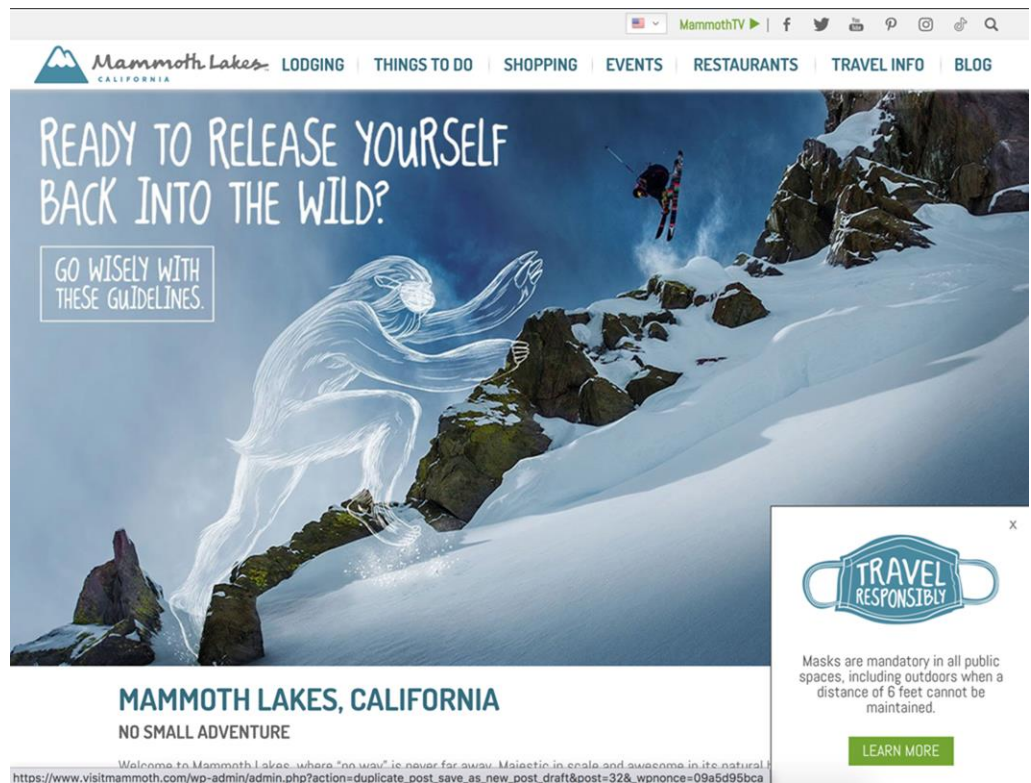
MammothTV ▶ | f

Mammoth Lakes CALIFORNIA LODGING | THINGS TO DO | SHOPPING | EVENTS | RESTAURANTS | TRAVEL INFO | BLOG

READY TO RELEASE YOURSELF BACK INTO THE WILD?

GO WISELY WITH THESE GUIDELINES.

x

TRAVEL RESPONSIBLY

Masks are mandatory in all public spaces, including outdoors when a distance of 6 feet cannot be maintained.

LEARN MORE

MAMMOTH LAKES, CALIFORNIA

NO SMALL ADVENTURE

Welcome to Mammoth Lakes, where "no way" is never far away. Majestic in scale and awesome in its natural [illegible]

https://www.visitmammoth.com/wp-admin/admin.php?action=duplicate_post_save_as_new_post_draft&post=32&_wpnonce=09a5d95bca